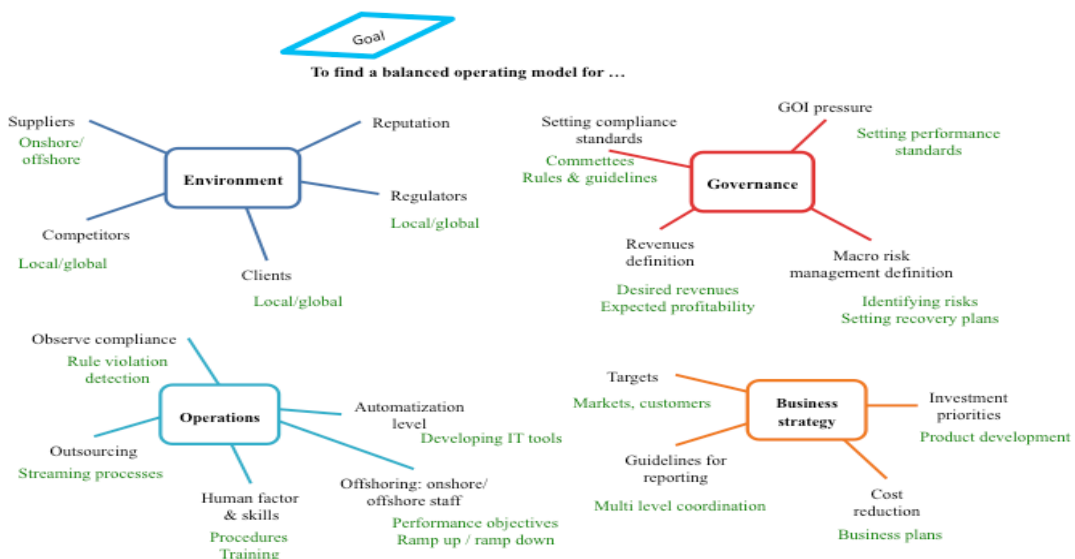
Goal

To find a balanced operating model for ...

Environment

Suppliers
Onshore/ offshore

Reputation

Regulators
Local/global

Competitors
Local/global

Clients
Local/global

Governance

Setting compliance standards
Commettees
Rules & guidelines

GOI pressure
Setting performance standards

Revenues definition
Desired revenues
Expected profitability

Macro risk management definition
Identifying risks
Setting recovery plans

Operations

Observe compliance
Rule violation detection

Automatization level
Developing IT tools

Outsourcing
Streaming processes

Human factor & skills
Procedures
Training

Offshoring: onshore/ offshore staff
Performance objectives
Ramp up / ramp down

Business strategy

Targets
Markets, customers

Investment priorities
Product development

Guidelines for reporting
Multi level coordination

Cost reduction
Business plans